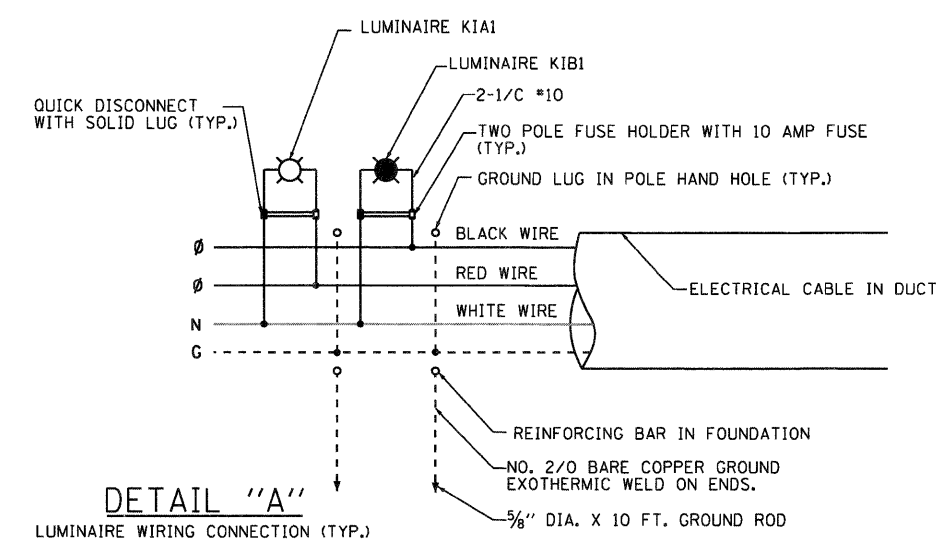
LUMINAIRE KIA1

LUMINAIRE KIB1

QUICK DISCONNECT WITH SOLID LUG (TYP.)

2-1/C #10

TWO POLE FUSE HOLDER WITH 10 AMP FUSE (TYP.)

GROUND LUG IN POLE HAND HOLE (TYP.)

Ø

BLACK WIRE

Ø

RED WIRE

ELECTRICAL CABLE IN DUCT

N

WHITE WIRE

G

REINFORCING BAR IN FOUNDATION

NO. 2/0 BARE COPPER GROUND EXOTHERMIC WELD ON ENDS.

DETAIL "A"

LUMINAIRE WIRING CONNECTION (TYP.)

$\frac{5}{8}$" DIA. X 10 FT. GROUND ROD